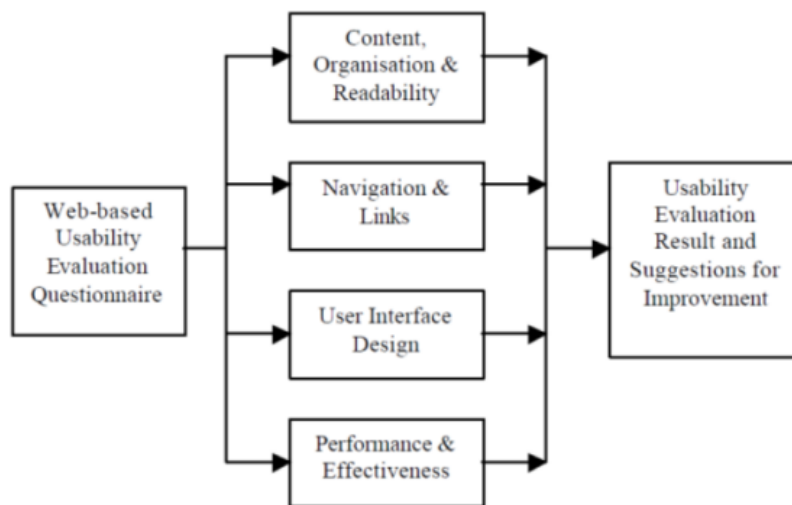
Web-based Usability Evaluation Questionnaire

Content, Organisation & Readability

Navigation & Links

User Interface Design

Performance & Effectiveness

Usability Evaluation Result and Suggestions for Improvement